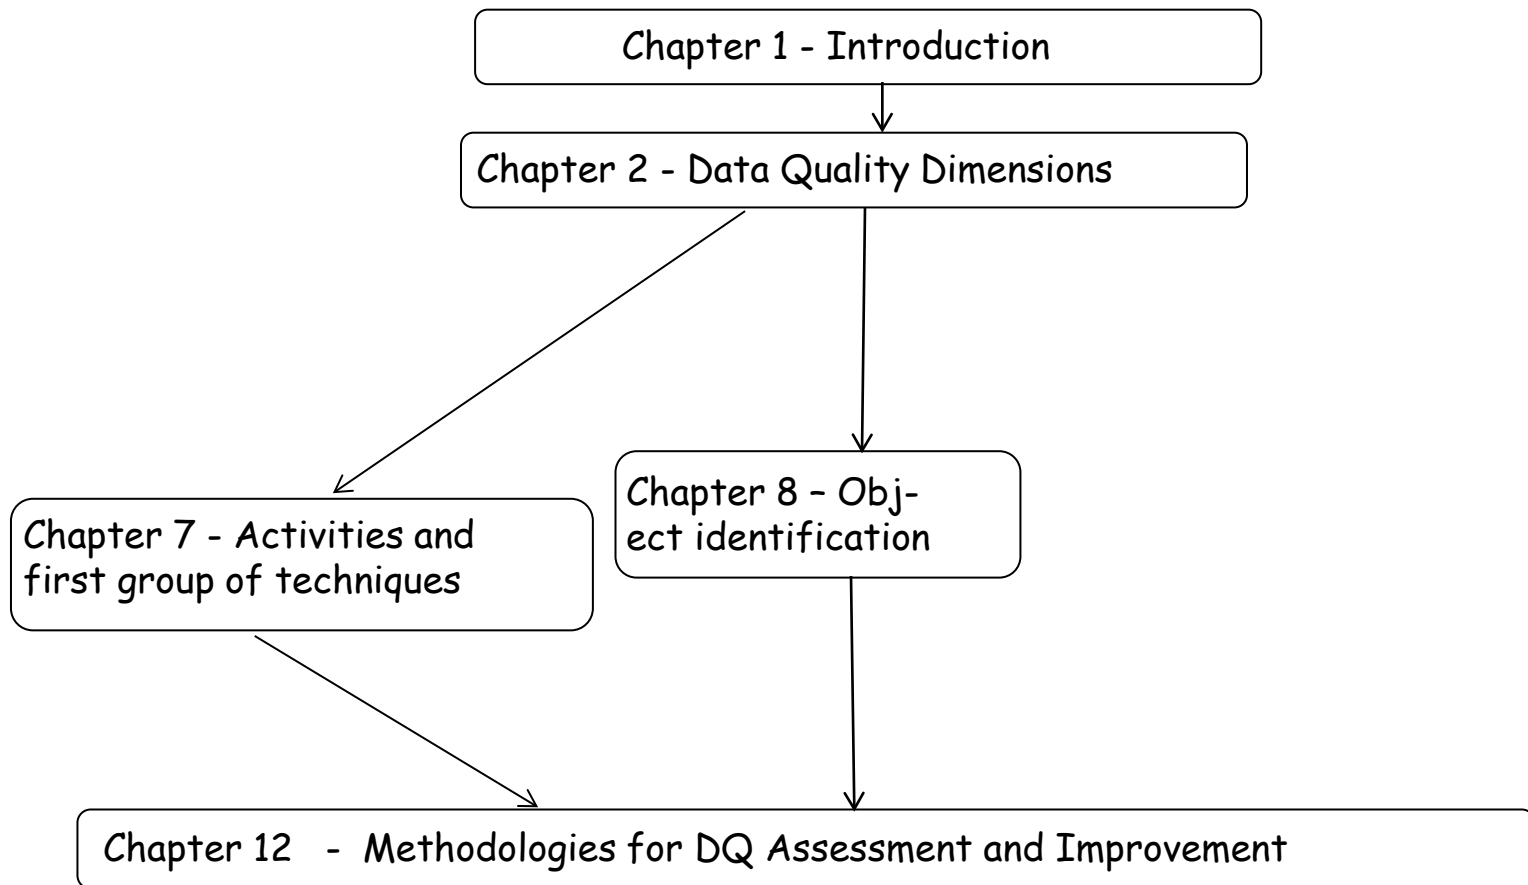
Chapter 1 - Introduction

Chapter 2 - Data Quality Dimensions

Chapter 7 - Activities and first group of techniques

Chapter 8 – Object identification

Chapter 12 - Methodologies for DQ Assessment and Improvement